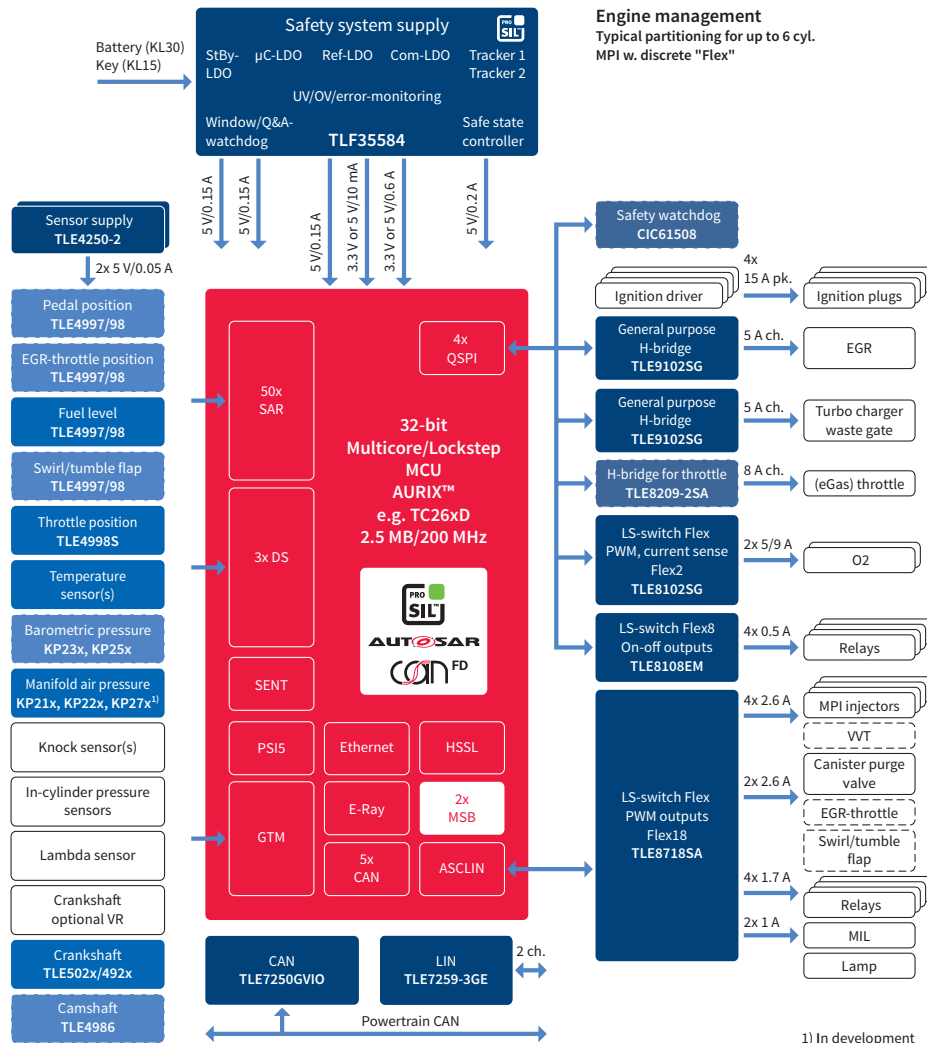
Engine management
Typical partitioning for up to 6 cyl.
MPI w. discrete "Flex"

Battery (KL30)
Key (KL15)

Safety system supply
PRO SIL
StBy-LDO
µC-LDO
Ref-LDO
Com-LDO
Tracker 1
Tracker 2
UV/OV/error-monitoring
Window/Q&A-watchdog
TLF35584
Safe state controller

5 V/0.15 A
5 V/0.15 A
5 V/0.15 A
3.3 V or 5 V/10 mA
3.3 V or 5 V/0.6 A
5 V/0.2 A

Sensor supply
TLE4250-2
2x 5 V/0.05 A

Pedal position
TLE4997/98
EGR-throttle position
TLE4997/98
Fuel level
TLE4997/98
Swirl/tumble flap
TLE4997/98
Throttle position
TLE4998S
Temperature sensor(s)
Barometric pressure
KP23x, KP25x
Manifold air pressure
KP21x, KP22x, KP27x$^{1)}$
Knock sensor(s)
In-cylinder pressure sensors
Lambda sensor
Crankshaft optional VR
Crankshaft
TLE502x/492x
Camshaft
TLE4986

50x SAR
4x QSPI
32-bit
Multicore/Lockstep
MCU
AURIX™
e.g. TC26xD
2.5 MB/200 MHz
3x DS
PRO SIL
AUTOSAR
CAN FD
SENT
PSI5
Ethernet
HSSL
E-Ray
2x MSB
GTM
5x CAN
ASCLIN

CAN
TLE7250GVIO
LIN
TLE7259-3GE
2 ch.
Powertrain CAN

Safety watchdog
CIC61508
Ignition driver
4x
15 A pk.
Ignition plugs
General purpose H-bridge
TLE9102SG
5 A ch.
EGR
General purpose H-bridge
TLE9102SG
5 A ch.
Turbo charger waste gate
H-bridge for throttle
TLE8209-2SA
8 A ch.
(eGas) throttle
LS-switch Flex PWM, current sense Flex2
TLE8102SG
2x 5/9 A
O2
LS-switch Flex8 On-off outputs
TLE8108EM
4x 0.5 A
Relays
LS-switch Flex PWM outputs Flex18
TLE8718SA
4x 2.6 A
MPI injectors
VVT
2x 2.6 A
Canister purge valve
EGR-throttle
Swirl/tumble flap
4x 1.7 A
Relays
2x 1 A
MIL
Lamp

1) In development